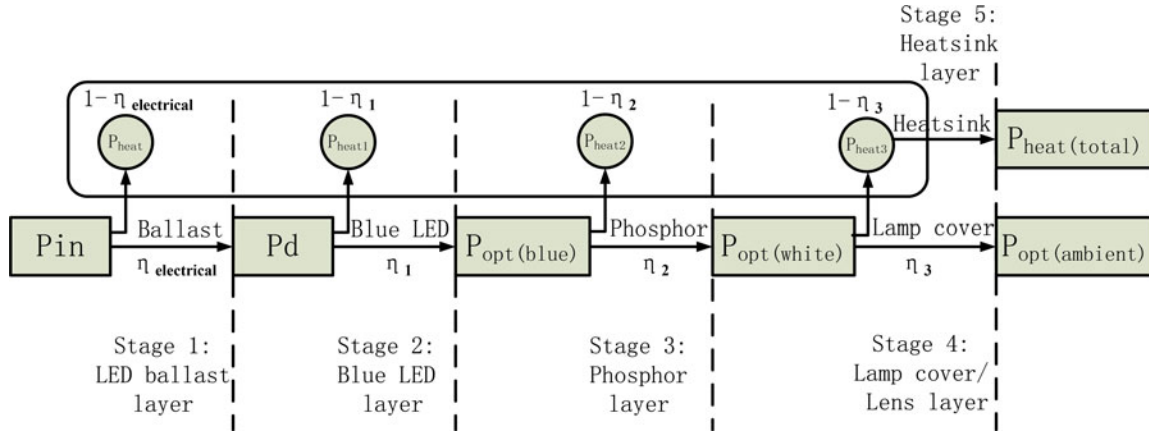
Stage 5: Heatsink layer

$1-\eta_{electrical}$

$P_{heat}$

$1-\eta_1$

$P_{heat1}$

$1-\eta_2$

$P_{heat2}$

$1-\eta_3$

$P_{heat3}$

Heatsink

$P_{heat(total)}$

Pin

Ballast

$\eta_{electrical}$

Pd

Blue LED

$\eta_1$

$P_{opt(blue)}$

Phosphor

$\eta_2$

$P_{opt(white)}$

Lamp cover

$\eta_3$

$P_{opt(ambient)}$

Stage 1: LED ballast layer

Stage 2: Blue LED layer

Stage 3: Phosphor layer

Stage 4: Lamp cover/ Lens layer